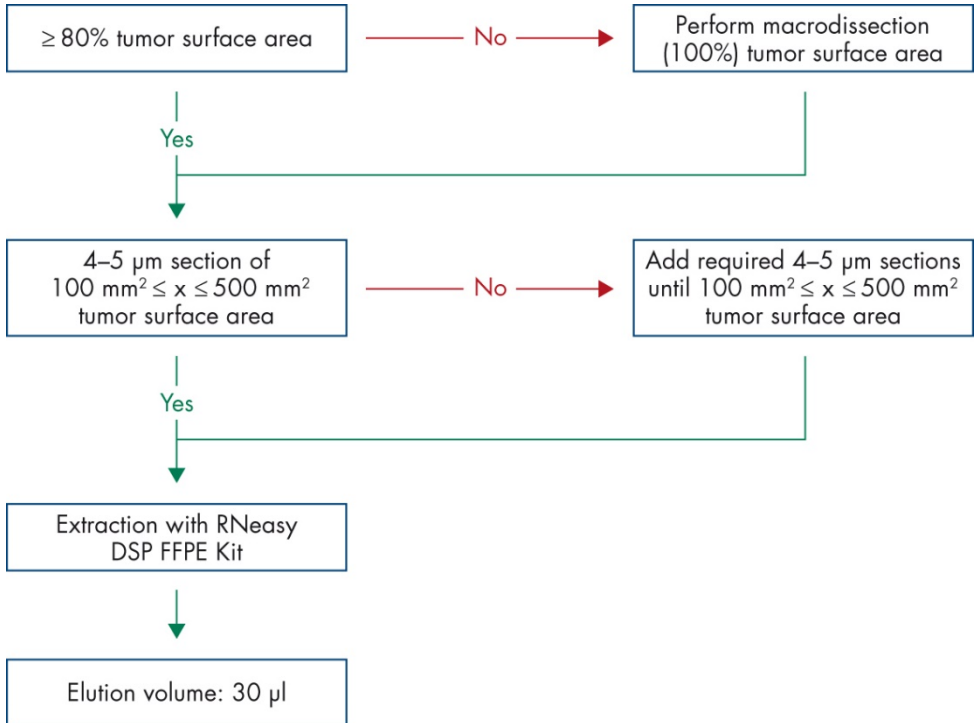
$\geq$ 80% tumor surface area

No

Perform macrodissection (100%) tumor surface area

Yes

4–5 µm section of 100 $mm^2 \leq x \leq 500$ $mm^2$ tumor surface area

No

Add required 4–5 µm sections until 100 $mm^2 \leq x \leq 500$ $mm^2$ tumor surface area

Yes

Extraction with RNeasy DSP FFPE Kit

Elution volume: 30 µl